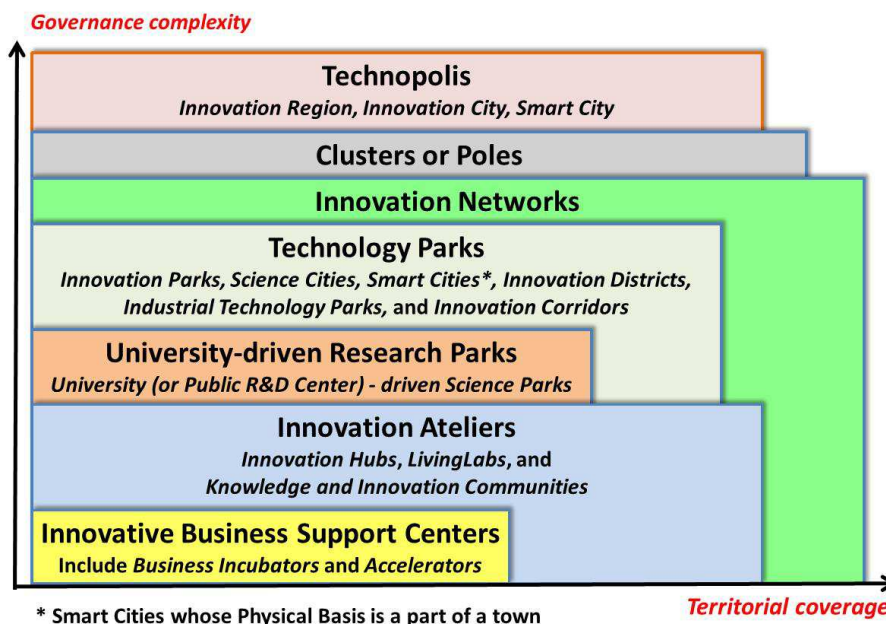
Governance complexity

Technopolis
Innovation Region, Innovation City, Smart City

Clusters or Poles

Innovation Networks

Technology Parks
Innovation Parks, Science Cities, Smart Cities*, Innovation Districts, Industrial Technology Parks, and Innovation Corridors

University-driven Research Parks
University (or Public R&D Center) - driven Science Parks

Innovation Ateliers
Innovation Hubs, LivingLabs, and Knowledge and Innovation Communities

Innovative Business Support Centers
Include Business Incubators and Accelerators

* Smart Cities whose Physical Basis is a part of a town

Territorial coverage